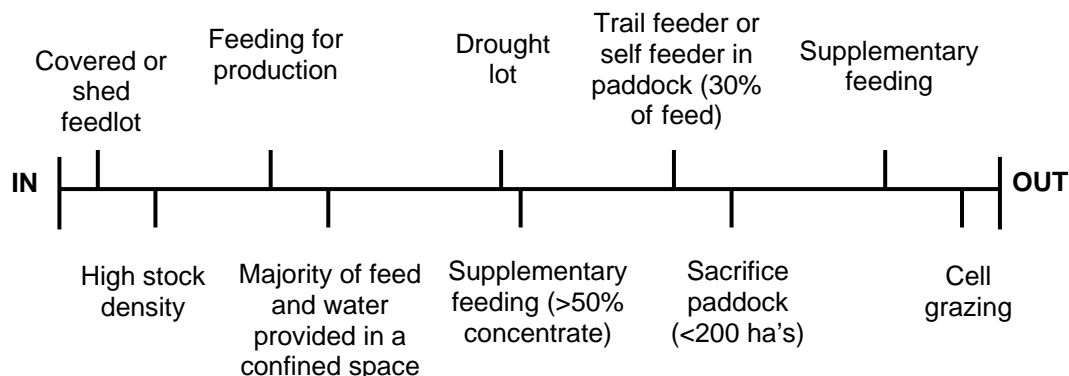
Covered or shed feedlot

Feeding for production

Drought lot

Trail feeder or self feeder in paddock (30% of feed)

Supplementary feeding

IN

OUT

High stock density

Majority of feed and water provided in a confined space

Supplementary feeding (>50% concentrate)

Sacrifice paddock (<200 ha's)

Cell grazing